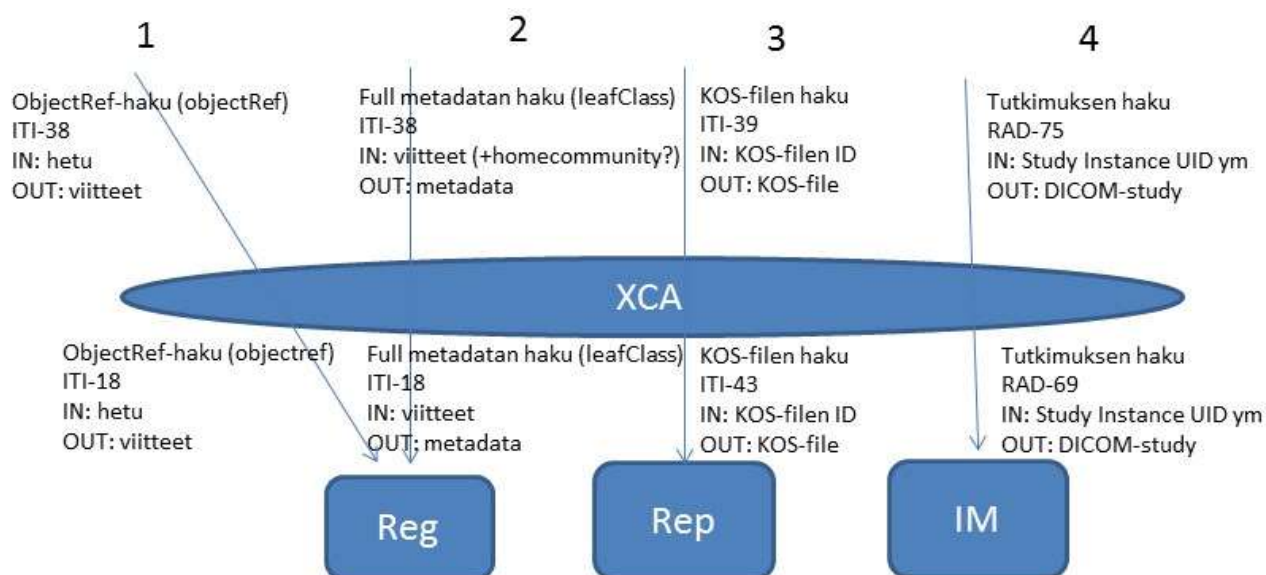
1

ObjectRef-haku (objectRef)
ITI-38
IN: hetu
OUT: viitteet

2

Full metadatan haku (leafClass)
ITI-38
IN: viitteet (+homecommunity?)
OUT: metadata

3

KOS-filen haku
ITI-39
IN: KOS-filen ID
OUT: KOS-file

4

Tutkimuksen haku
RAD-75
IN: Study Instance UID ym
OUT: DICOM-study

XCA

ObjectRef-haku (objectref)
ITI-18
IN: hetu
OUT: viitteet

Full metadatan haku (leafClass)
ITI-18
IN: viitteet
OUT: metadata

KOS-filen haku
ITI-43
IN: KOS-filen ID
OUT: KOS-file

Tutkimuksen haku
RAD-69
IN: Study Instance UID ym
OUT: DICOM-study

Reg

Rep

IM